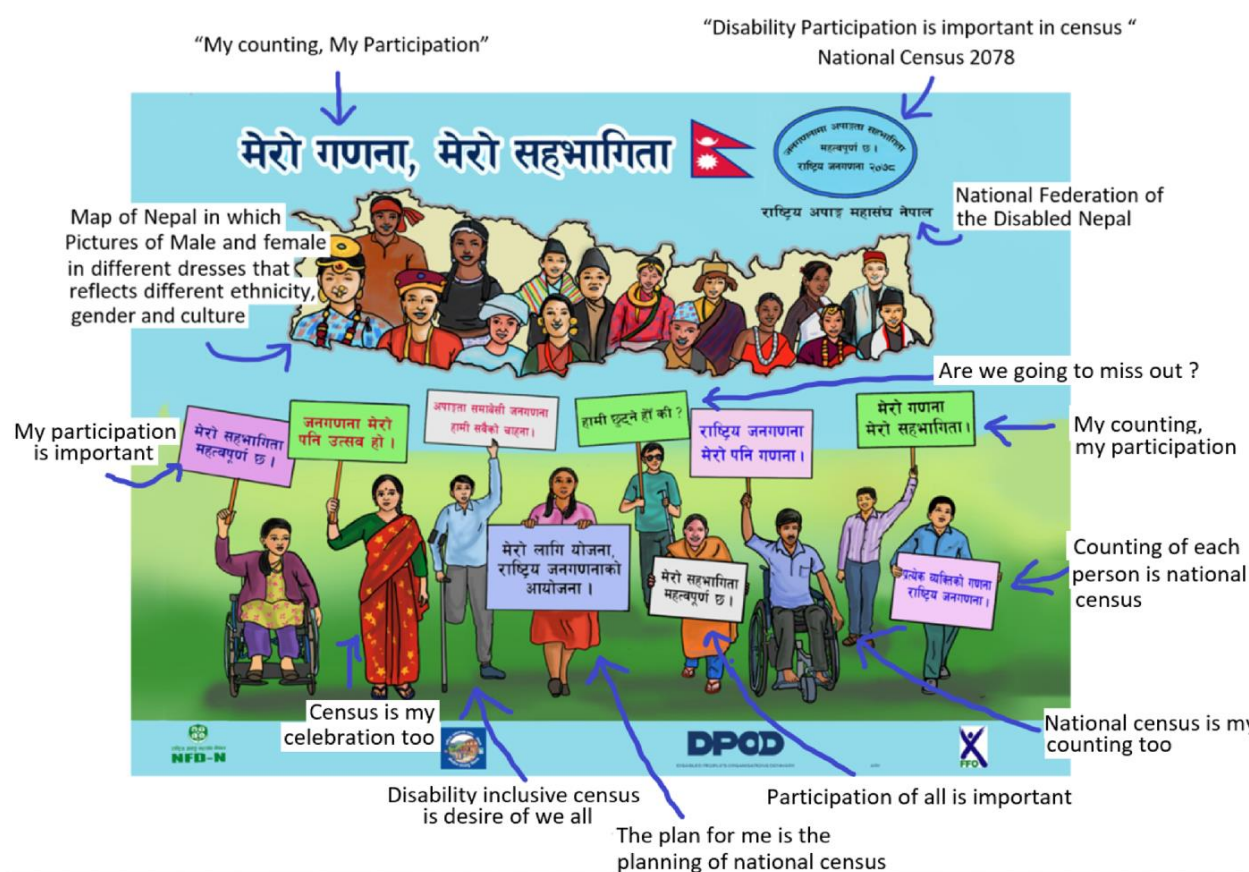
"My counting, My Participation"

"Disability Participation is important in census "
National Census 2078

मेरो गणना, मेरो सहभागिता

जनगणनामा अपाङ्गता सहभागिता महत्वपूर्ण छ। राष्ट्रिय जनगणना २०७८

राष्ट्रिय अपाङ्ग महासंघ नेपाल

National Federation of the Disabled Nepal

Map of Nepal in which Pictures of Male and female in different dresses that reflects different ethnicity, gender and culture

Are we going to miss out ?

My participation is important

मेरो सहभागिता महत्वपूर्ण छ।

जनगणना मेरो पनि उत्सव हो।

अपाङ्गता समावेशी जनगणना हामी सबैको चाहना।

हामी छुट्ने हौं की ?

राष्ट्रिय जनगणना मेरो पनि गणना।

मेरो गणना मेरो सहभागिता।

My counting, my participation

मेरो लागि योजना, राष्ट्रिय जनगणनाको आयोजना।

मेरो सहभागिता महत्वपूर्ण छ।

प्रत्येक व्यक्तिको गणना राष्ट्रिय जनगणना।

Counting of each person is national census

Census is my celebration too

National census is my counting too

NFD-N

DPOD

FFO

Disability inclusive census is desire of we all

Participation of all is important

The plan for me is the planning of national census